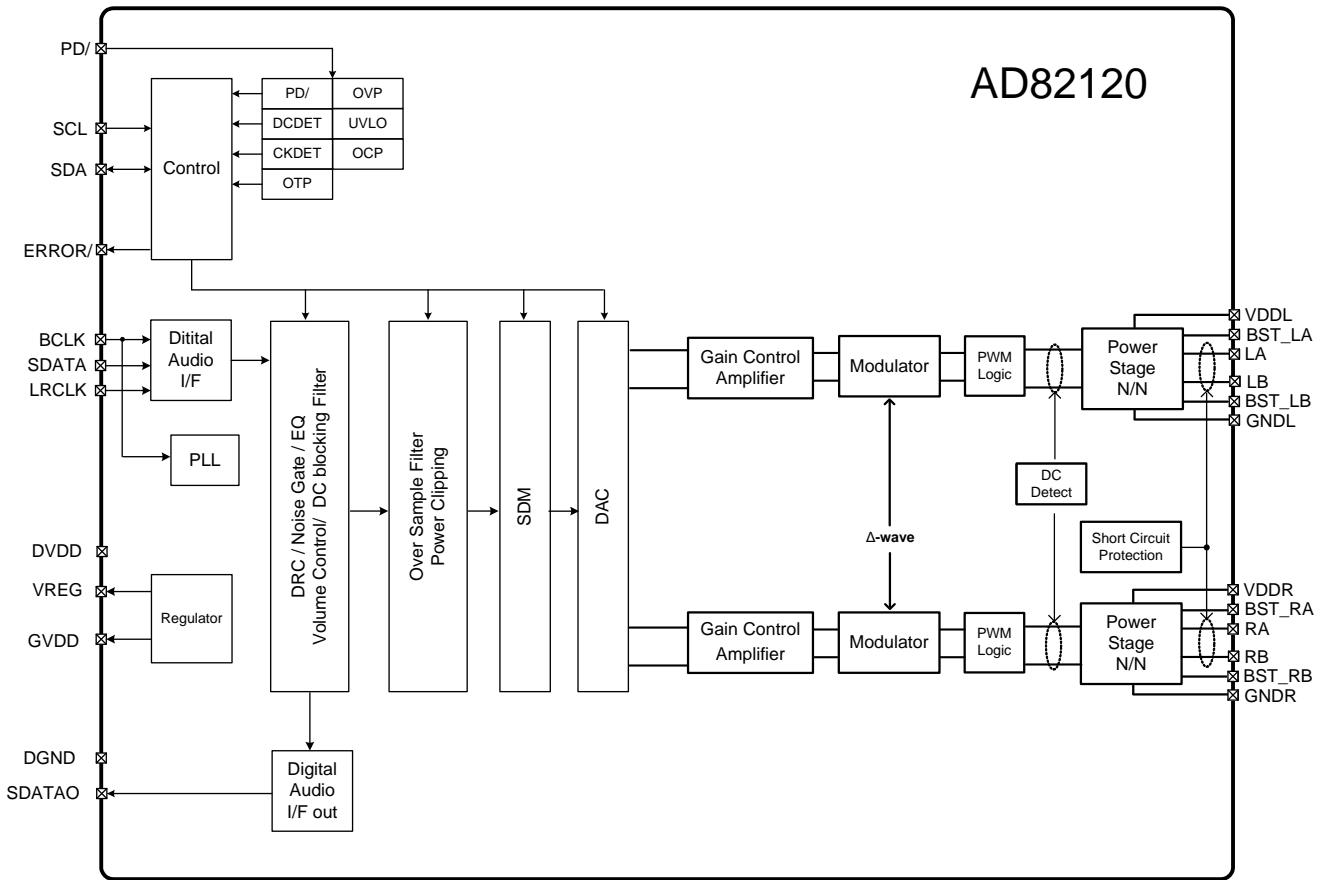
PD/
AD82120
PD/
OVP
DCDET
UVLO
CKDET
OCP
OTP
SCL
SDA
Control
ERROR/
BCLK
SDATA
LRCLK
Ditital Audio I/F
PLL
DRC / Noise Gate / EQ Volume Control/ DC blocking Filter
Over Sample Filter Power Clipping
SDM
DAC
Gain Control Amplifier
Modulator
PWM Logic
Power Stage N/N
VDDL
BST_LA
LA
LB
BST_LB
GNDL
DC Detect
Δ-wave
Short Circuit Protection
DVDD
VREG
Regulator
GVDD
Gain Control Amplifier
Modulator
PWM Logic
Power Stage N/N
VDDR
BST_RA
RA
RB
BST_RB
GNDR
DGND
SDATAO
Digital Audio I/F out